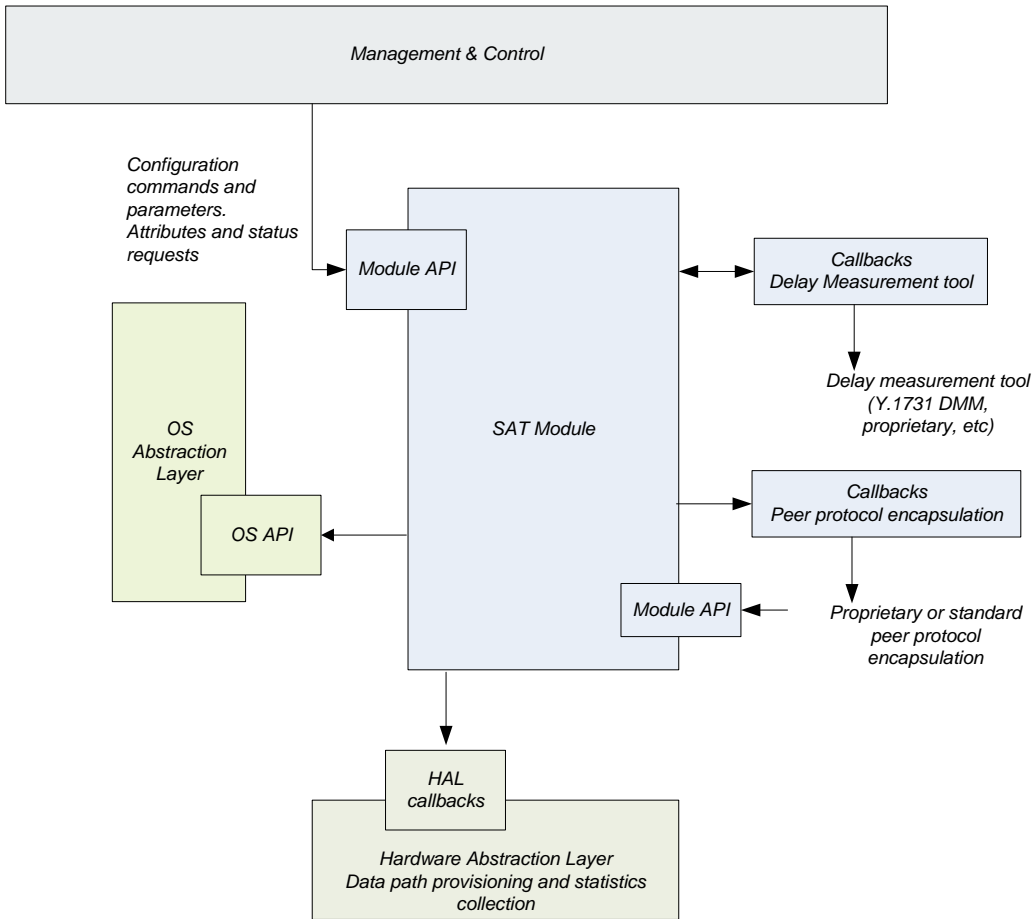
Management & Control

Configuration commands and parameters. Attributes and status requests

Module API

Callbacks
Delay Measurement tool

Delay measurement tool (Y.1731 DMM, proprietary, etc)

OS Abstraction Layer

SAT Module

OS API

Callbacks
Peer protocol encapsulation

Module API

Proprietary or standard peer protocol encapsulation

HAL callbacks

Hardware Abstraction Layer
Data path provisioning and statistics collection